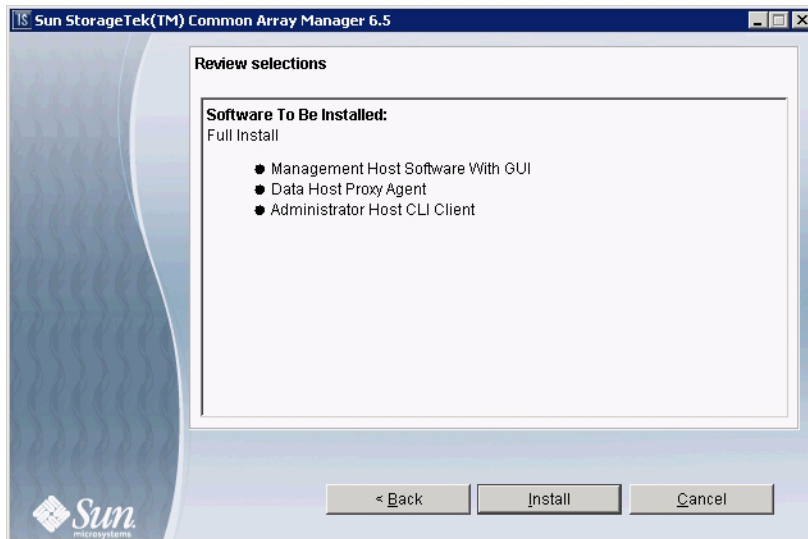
IS Sun StorageTek(TM) Common Array Manager 6.5

Review selections

Software To Be Installed:
Full Install

- Management Host Software With GUI
- Data Host Proxy Agent
- Administrator Host CLI Client

Sun microsystems

< Back Install Cancel